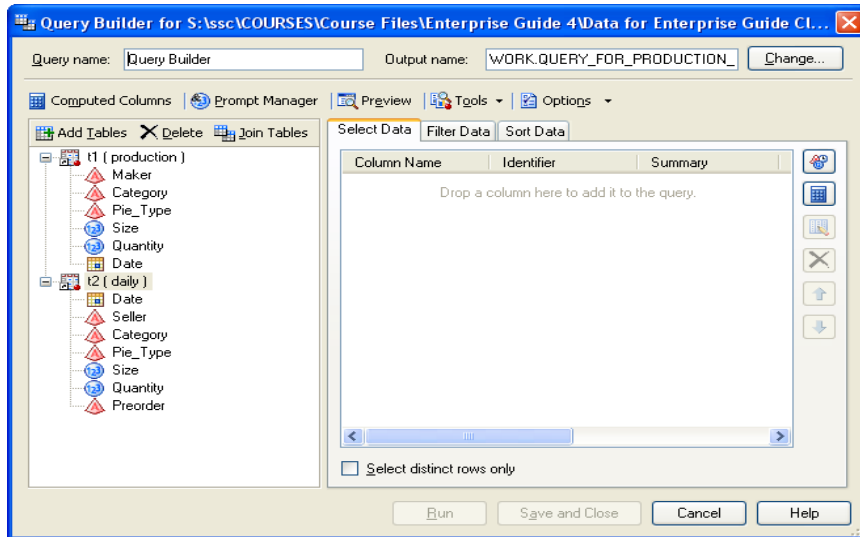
Query Builder for S:\ssc\COURSES\Course Files\Enterprise Guide 4\Data for Enterprise Guide Cl...

Query name: Query Builder

Output name: WORK.QUERY_FOR_PRODUCTION_

Change...

Computed Columns | Prompt Manager | Preview | Tools | Options

Add Tables Delete Join Tables

t1 ( production )
Maker
Category
Pie_Type
Size
Quantity
Date
t2 ( daily )
Date
Seller
Category
Pie_Type
Size
Quantity
Preorder

Select Data | Filter Data | Sort Data

| Column Name | Identifier | Summary |
|---|---|---|

Drop a column here to add it to the query.

Select distinct rows only

Run | Save and Close | Cancel | Help